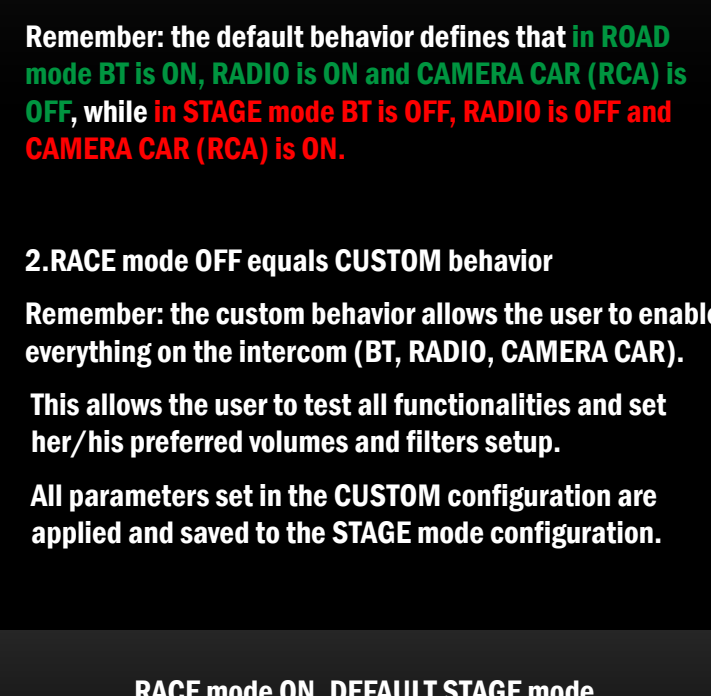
Remember: the default behavior defines that in ROAD mode BT is ON, RADIO is ON and CAMERA CAR (RCA) is OFF, while in STAGE mode BT is OFF, RADIO is OFF and CAMERA CAR (RCA) is ON.

2.RACE mode OFF equals CUSTOM behavior

Remember: the custom behavior allows the user to enable everything on the intercom (BT, RADIO, CAMERA CAR).

This allows the user to test all functionalities and set her/his preferred volumes and filters setup.

All parameters set in the CUSTOM configuration are applied and saved to the STAGE mode configuration.

RACE mode ON, DEFAULT STAGE mode